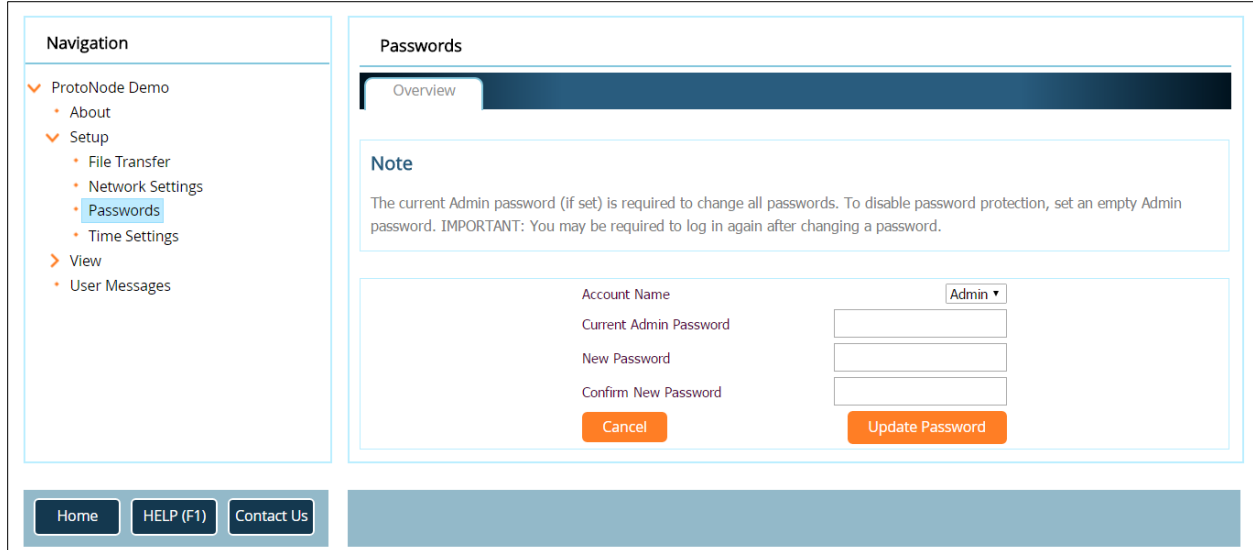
Navigation

ProtoNode Demo
About
Setup
File Transfer
Network Settings
Passwords
Time Settings
View
User Messages

Passwords

Overview

Note

The current Admin password (if set) is required to change all passwords. To disable password protection, set an empty Admin password. IMPORTANT: You may be required to log in again after changing a password.

Account Name Admin
Current Admin Password
New Password
Confirm New Password
Cancel
Update Password

Home HELP (F1) Contact Us